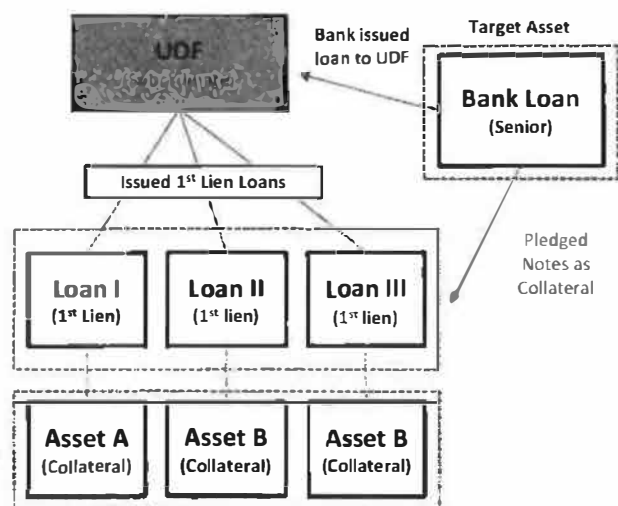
UDF
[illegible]

Bank issued loan to UDF

Target Asset

Bank Loan
(Senior)

Issued 1st Lien Loans

Pledged Notes as Collateral

Loan I
(1st Lien)

Loan II
(1st lien)

Loan III
(1st lien)

Asset A
(Collateral)

Asset B
(Collateral)

Asset B
(Collateral)